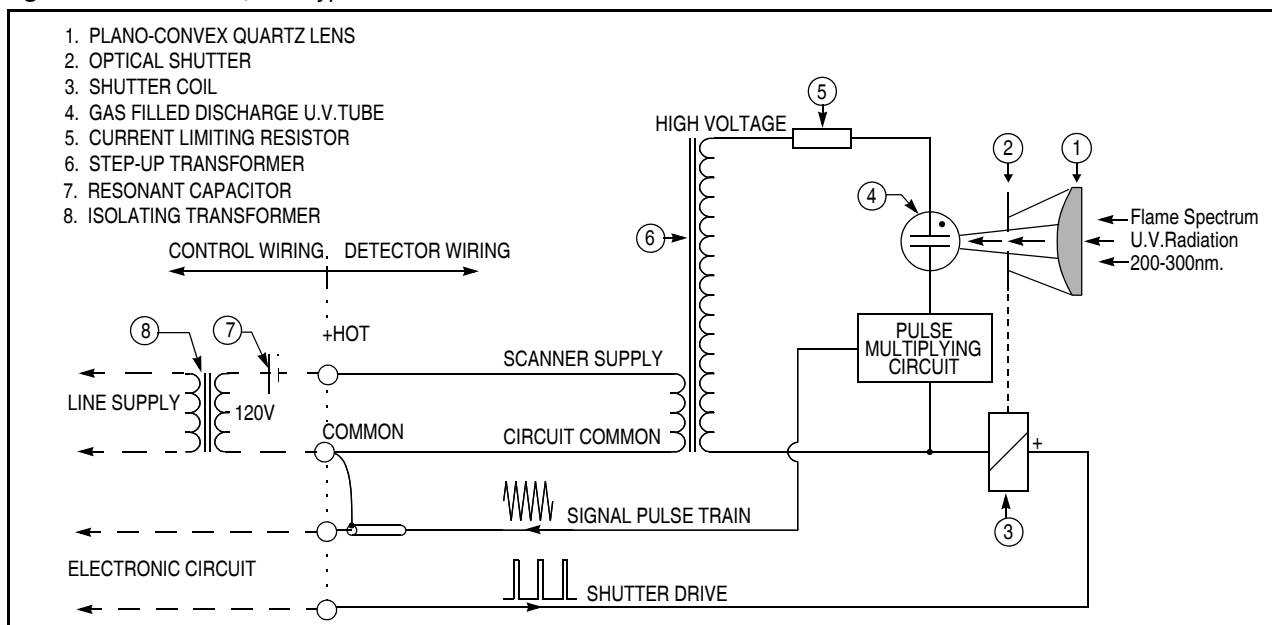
1. PLANO-CONVEX QUARTZ LENS
2. OPTICAL SHUTTER
3. SHUTTER COIL
4. GAS FILLED DISCHARGE U.V.TUBE
5. CURRENT LIMITING RESISTOR
6. STEP-UP TRANSFORMER
7. RESONANT CAPACITOR
8. ISOLATING TRANSFORMER

CONTROL WIRING. DETECTOR WIRING

5
HIGH VOLTAGE
2
1
4
6
Flame Spectrum
U.V.Radiation
200-300nm.

8
7
+HOT
PULSE MULTIPLYING CIRCUIT
SCANNER SUPPLY
LINE SUPPLY
120V
COMMON
CIRCUIT COMMON
+
SIGNAL PULSE TRAIN
3
ELECTRONIC CIRCUIT
SHUTTER DRIVE